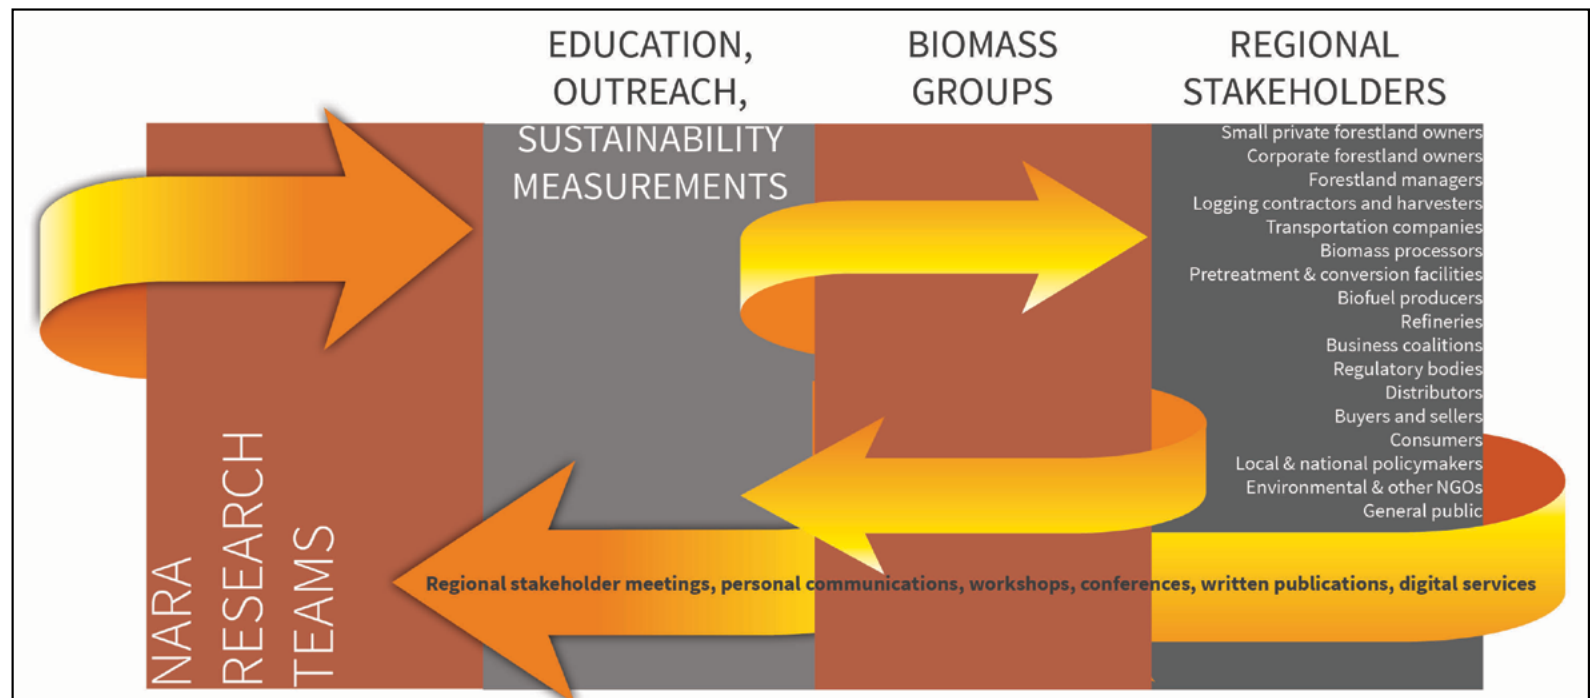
EDUCATION, OUTREACH, SUSTAINABILITY MEASUREMENTS

BIOMASS GROUPS

REGIONAL STAKEHOLDERS

Small private forestland owners
Corporate forestland owners
Forestland managers
Logging contractors and harvesters
Transportation companies
Biomass processors
Pretreatment & conversion facilities
Biofuel producers
Refineries
Business coalitions
Regulatory bodies
Distributors
Buyers and sellers
Consumers
Local & national policymakers
Environmental & other NGOs
General public

NARA RESEARCH TEAMS

Regional stakeholder meetings, personal communications, workshops, conferences, written publications, digital services